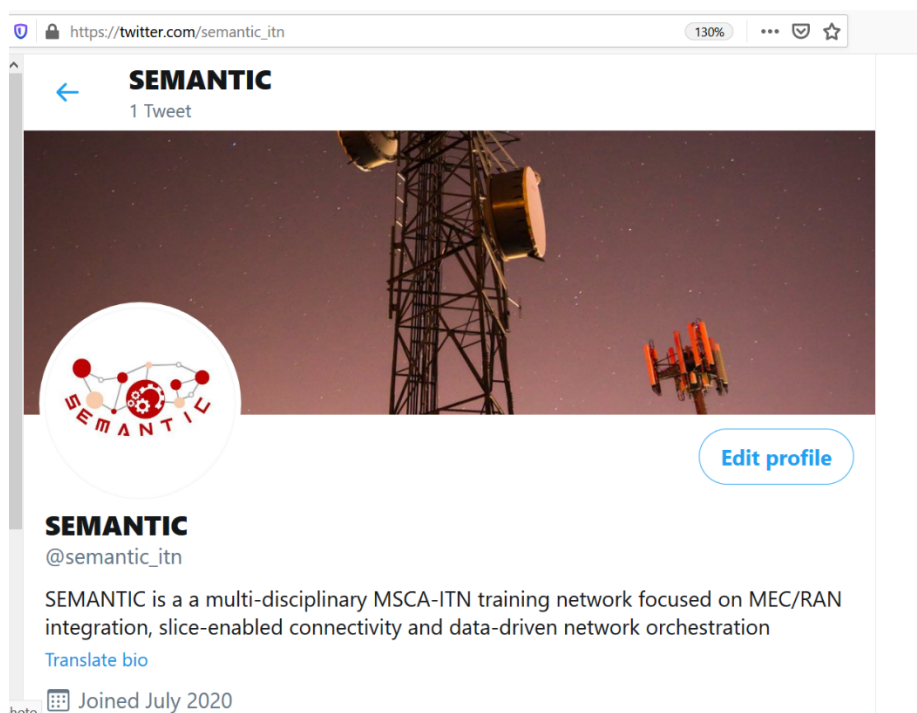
https://twitter.com/semantic_itn

130%

SEMANTIC

1 Tweet

SEMANTIC

Edit profile

SEMANTIC

@semantic_itn

SEMANTIC is a a multi-disciplinary MSCA-ITN training network focused on MEC/RAN integration, slice-enabled connectivity and data-driven network orchestration

Translate bio

Joined July 2020